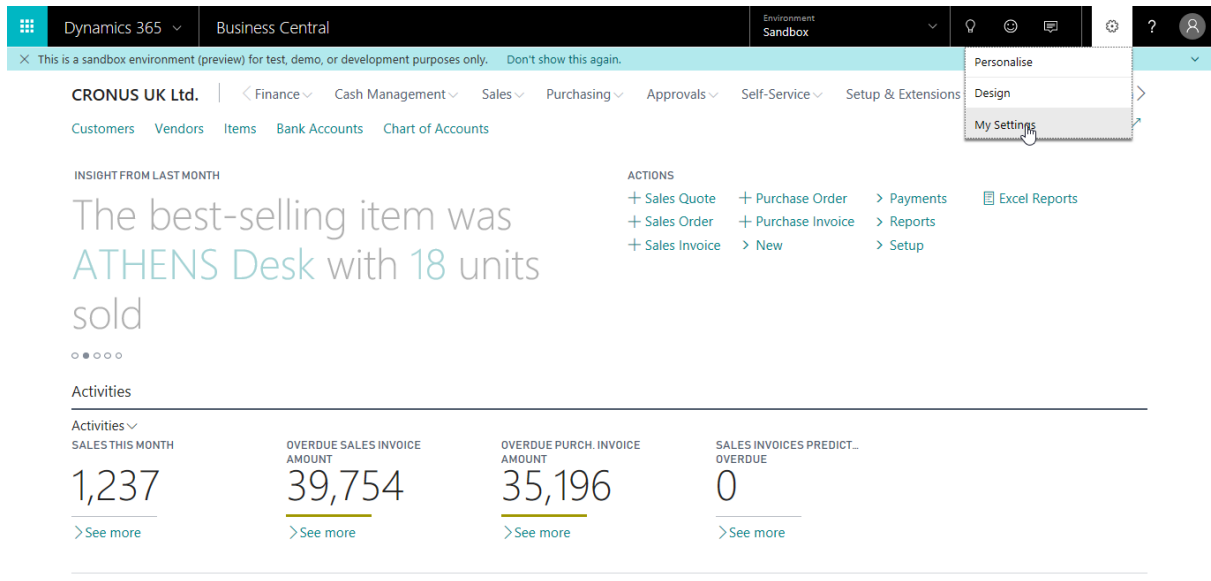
Dynamics 365 Business Central

Environment
Sandbox

This is a sandbox environment (preview) for test, demo, or development purposes only. Don't show this again.

Personalise
Design
My Settings

CRONUS UK Ltd. Finance Cash Management Sales Purchasing Approvals Self-Service Setup & Extensions

Customers Vendors Items Bank Accounts Chart of Accounts

INSIGHT FROM LAST MONTH

The best-selling item was ATHENS Desk with 18 units sold

ACTIONS

+ Sales Quote
+ Sales Order
+ Sales Invoice
+ Purchase Order
+ Purchase Invoice
> New
> Payments
> Reports
> Setup
Excel Reports

Activities

Activities

SALES THIS MONTH
1,237
See more

OVERDUE SALES INVOICE AMOUNT
39,754
See more

OVERDUE PURCH. INVOICE AMOUNT
35,196
See more

SALES INVOICES PREDICT... OVERDUE
0
See more